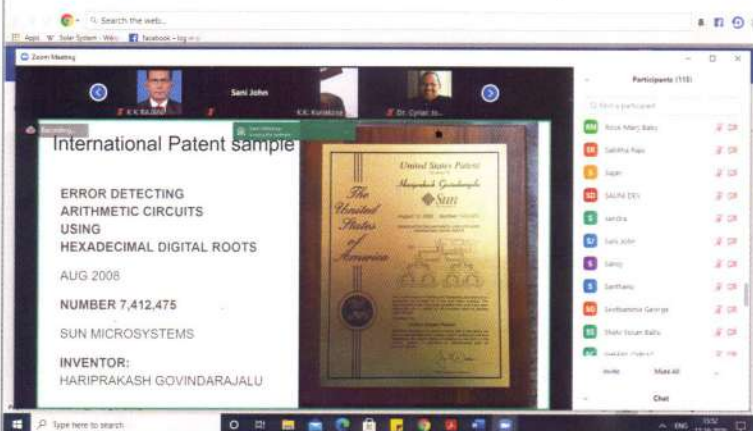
Search the web...

Apps  W Solar System - Wiki...  Facebook - log in

Zoom Meeting

K.K. Ba...  Sani John  K.K. Kuriakose  Dr. Cyriac Jo...

Recording...

International Patent sample

ERROR DETECTING ARITHMETIC CIRCUITS USING HEXADECIMAL DIGITAL ROOTS

AUG 2008

NUMBER 7,412,475

SUN MICROSYSTEMS

INVENTOR:
HARIPRAKASH GOVINDARAJALU

United States Patent

Hariprakash Govindarajalu

Sun

The United States of America

Participants (110)

Find a participant

Rose Mary Baby

Sabitha Rajiv

Sajan

SAJNI DEV

sandra

Sani John

Sanoj

Santhanu

Seethamma George

Shalu Susan Babu

Invite  Mute All

Chat

Type here to search

ENG